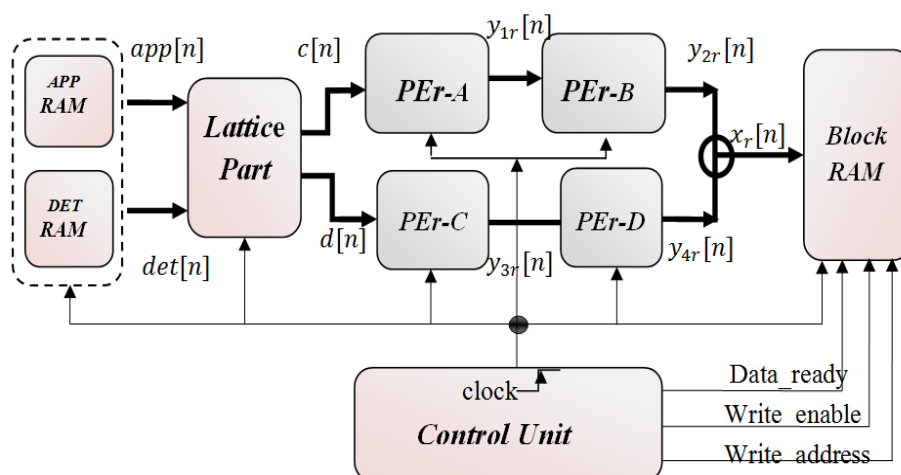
APP RAM

DET RAM

$app[n]$

$det[n]$

Lattice Part

$c[n]$

$d[n]$

PEr-A

$y_{1r}[n]$

PEr-B

$y_{2r}[n]$

PEr-C

$y_{3r}[n]$

PEr-D

$y_{4r}[n]$

$x_r[n]$

Block RAM

clock

Control Unit

Data_ready

Write_enable

Write_address